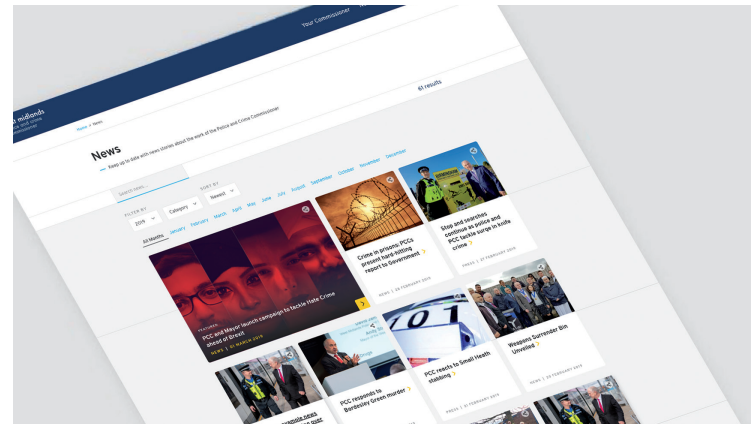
Your Commissioner

t midlands

Home > News

News

Keep up to date with news stories about the work of the Police and Crime Commissioner

61 results

SEARCH NEWS...

FILTER BY
2019
Category

SORT BY
Newest

All Months January February March April May June July August September October November December

FEATURED
PCC and Mayor launch campaign to tackle Hate Crime ahead of Brexit
NEWS | 27 MARCH 2019

Crime in prisons: PCCs present hard-hitting report to Government
NEWS | 28 FEBRUARY 2019

Stop and searches continue as police and PCC tackle surge in knife crime
PRESS | 27 FEBRUARY 2019

PCC reacts to Small Heath stabbing
PRESS | 27 FEBRUARY 2019

Weapons Surrender Bin Unveiled
NEWS | 27 FEBRUARY 2019

PCC responds to Bordesley Green murder

101